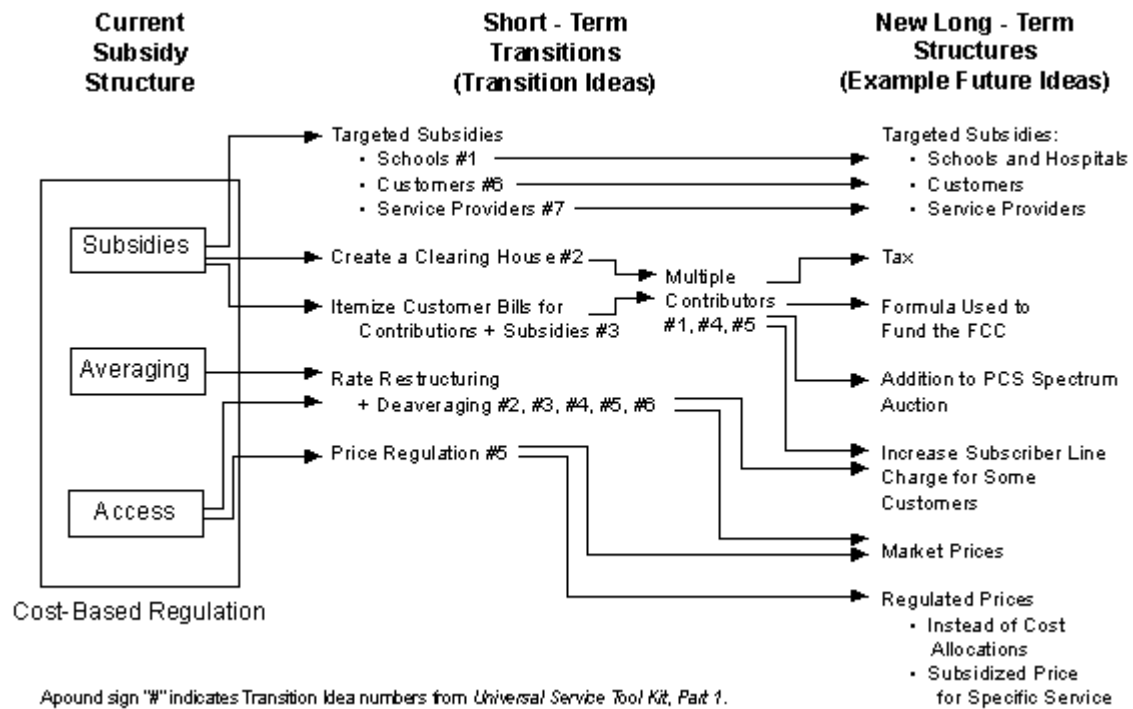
Current Subsidy Structure

Short - Term Transitions (Transition Ideas)

New Long - Term Structures (Example Future Ideas)

Subsidies

Averaging

Access

Cost-Based Regulation

Targeted Subsidies
• Schools #1
• Customers #6
• Service Providers #7

Create a Clearing House #2

Itemize Customer Bills for Contributions + Subsidies #3

Multiple Contributors #1, #4, #5

Rate Restructuring + Deaveraging #2, #3, #4, #5, #6

Price Regulation #5

Targeted Subsidies:
• Schools and Hospitals
• Customers
• Service Providers

Tax

Formula Used to Fund the FCC

Addition to PCS Spectrum Auction

Increase Subscriber Line Charge for Some Customers

Market Prices

Regulated Prices
• Instead of Cost Allocations
• Subsidized Price for Specific Service

Apound sign "#" indicates Transition Idea numbers from Universal Service Tool Kit, Part 1.